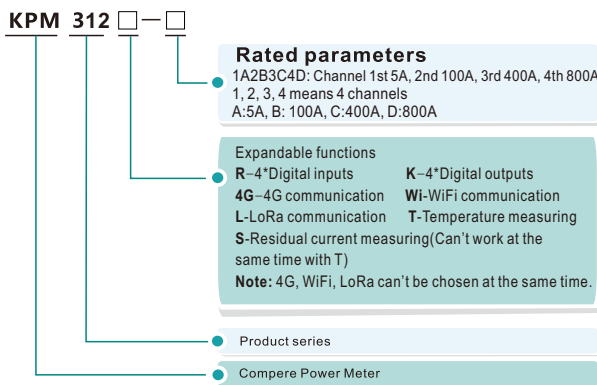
KPM 312 □ — □

Rated parameters
1A2B3C4D: Channel 1st 5A, 2nd 100A, 3rd 400A, 4th 800A
1, 2, 3, 4 means 4 channels
A:5A, B: 100A, C:400A, D:800A

Expandable functions
R–4*Digital inputs K–4*Digital outputs
4G–4G communication Wi-WiFi communication
L-LoRa communication T-Temperature measuring
S-Residual current measuring(Can't work at the same time with T)
Note: 4G, WiFi, LoRa can't be chosen at the same time.

Product series

Compere Power Meter